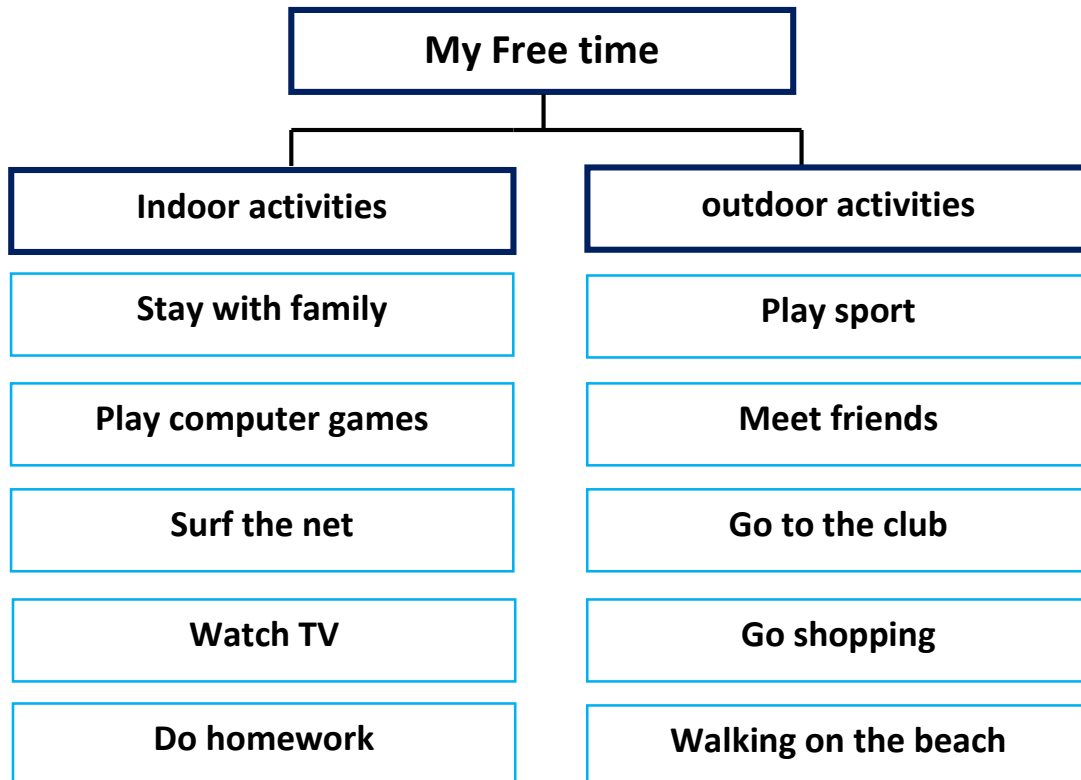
My Free time

Indoor activities

Stay with family

Play computer games

Surf the net

Watch TV

Do homework

outdoor activities

Play sport

Meet friends

Go to the club

Go shopping

Walking on the beach